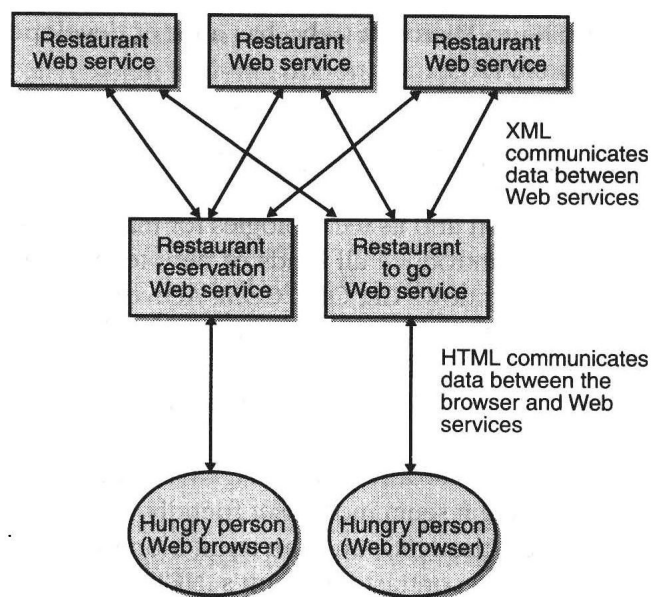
Restaurant Web service

Restaurant Web service

Restaurant Web service

XML communicates data between Web services

Restaurant reservation Web service

Restaurant to go Web service

HTML communicates data between the browser and Web services

Hungry person (Web browser)

Hungry person (Web browser)